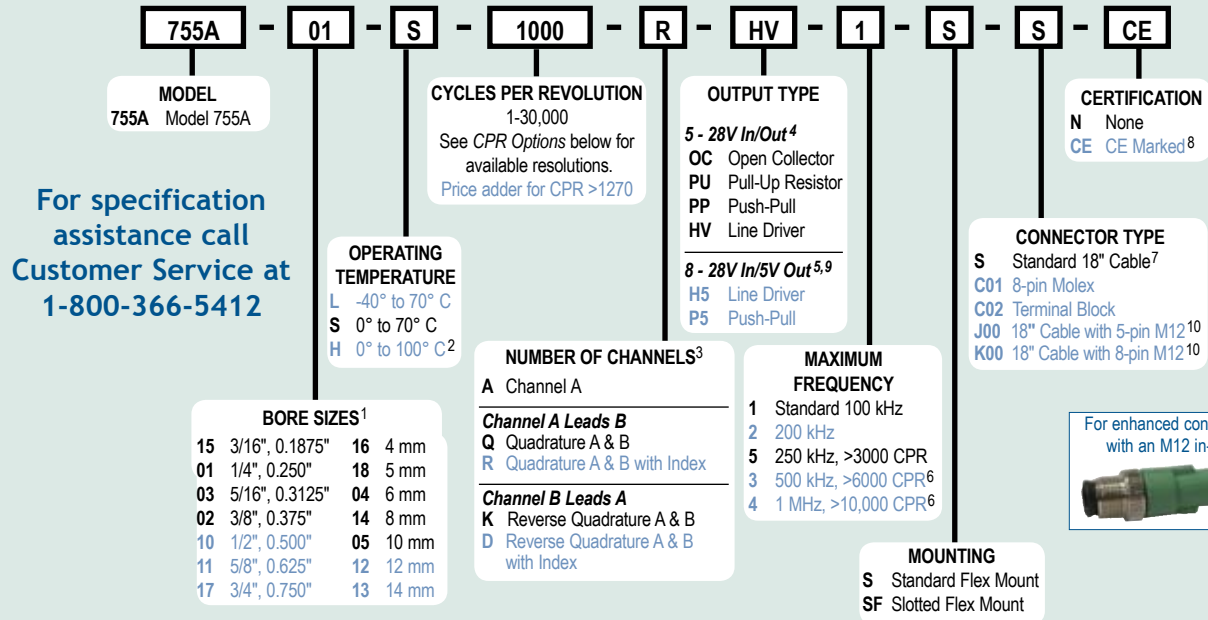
755A – 01 – S – 1000 – R – HV – 1 – S – S – CE

MODEL
755A Model 755A

CYCLES PER REVOLUTION
1-30,000
See *CPR Options* below for available resolutions.
Price adder for CPR >1270

OUTPUT TYPE
*5 - 28V In/Out* $^4$
OC Open Collector
PU Pull-Up Resistor
PP Push-Pull
HV Line Driver
*8 - 28V In/5V Out* $^{5,9}$
H5 Line Driver
P5 Push-Pull

CERTIFICATION
N None
CE CE Marked$^8$

For specification assistance call Customer Service at 1-800-366-5412

OPERATING TEMPERATURE
L -40° to 70° C
S 0° to 70° C
H 0° to 100° C$^2$

CONNECTOR TYPE
S Standard 18" Cable$^7$
C01 8-pin Molex
C02 Terminal Block
J00 18" Cable with 5-pin M12$^{10}$
K00 18" Cable with 8-pin M12$^{10}$

NUMBER OF CHANNELS$^3$
A Channel A
*Channel A Leads B*
Q Quadrature A & B
R Quadrature A & B with Index
*Channel B Leads A*
K Reverse Quadrature A & B
D Reverse Quadrature A & B with Index

MAXIMUM FREQUENCY
1 Standard 100 kHz
2 200 kHz
5 250 kHz, >3000 CPR
3 500 kHz, >6000 CPR$^6$
4 1 MHz, >10,000 CPR$^6$

BORE SIZES$^1$

| | | | |
|---|---|---|---|
| 15 | 3/16", 0.1875" | 16 | 4 mm |
| 01 | 1/4", 0.250" | 18 | 5 mm |
| 03 | 5/16", 0.3125" | 04 | 6 mm |
| 02 | 3/8", 0.375" | 14 | 8 mm |
| 10 | 1/2", 0.500" | 05 | 10 mm |
| 11 | 5/8", 0.625" | 12 | 12 mm |
| 17 | 3/4", 0.750" | 13 | 14 mm |

For enhanced con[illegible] with an M12 in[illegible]

MOUNTING
S Standard Flex Mount
SF Slotted Flex Mount